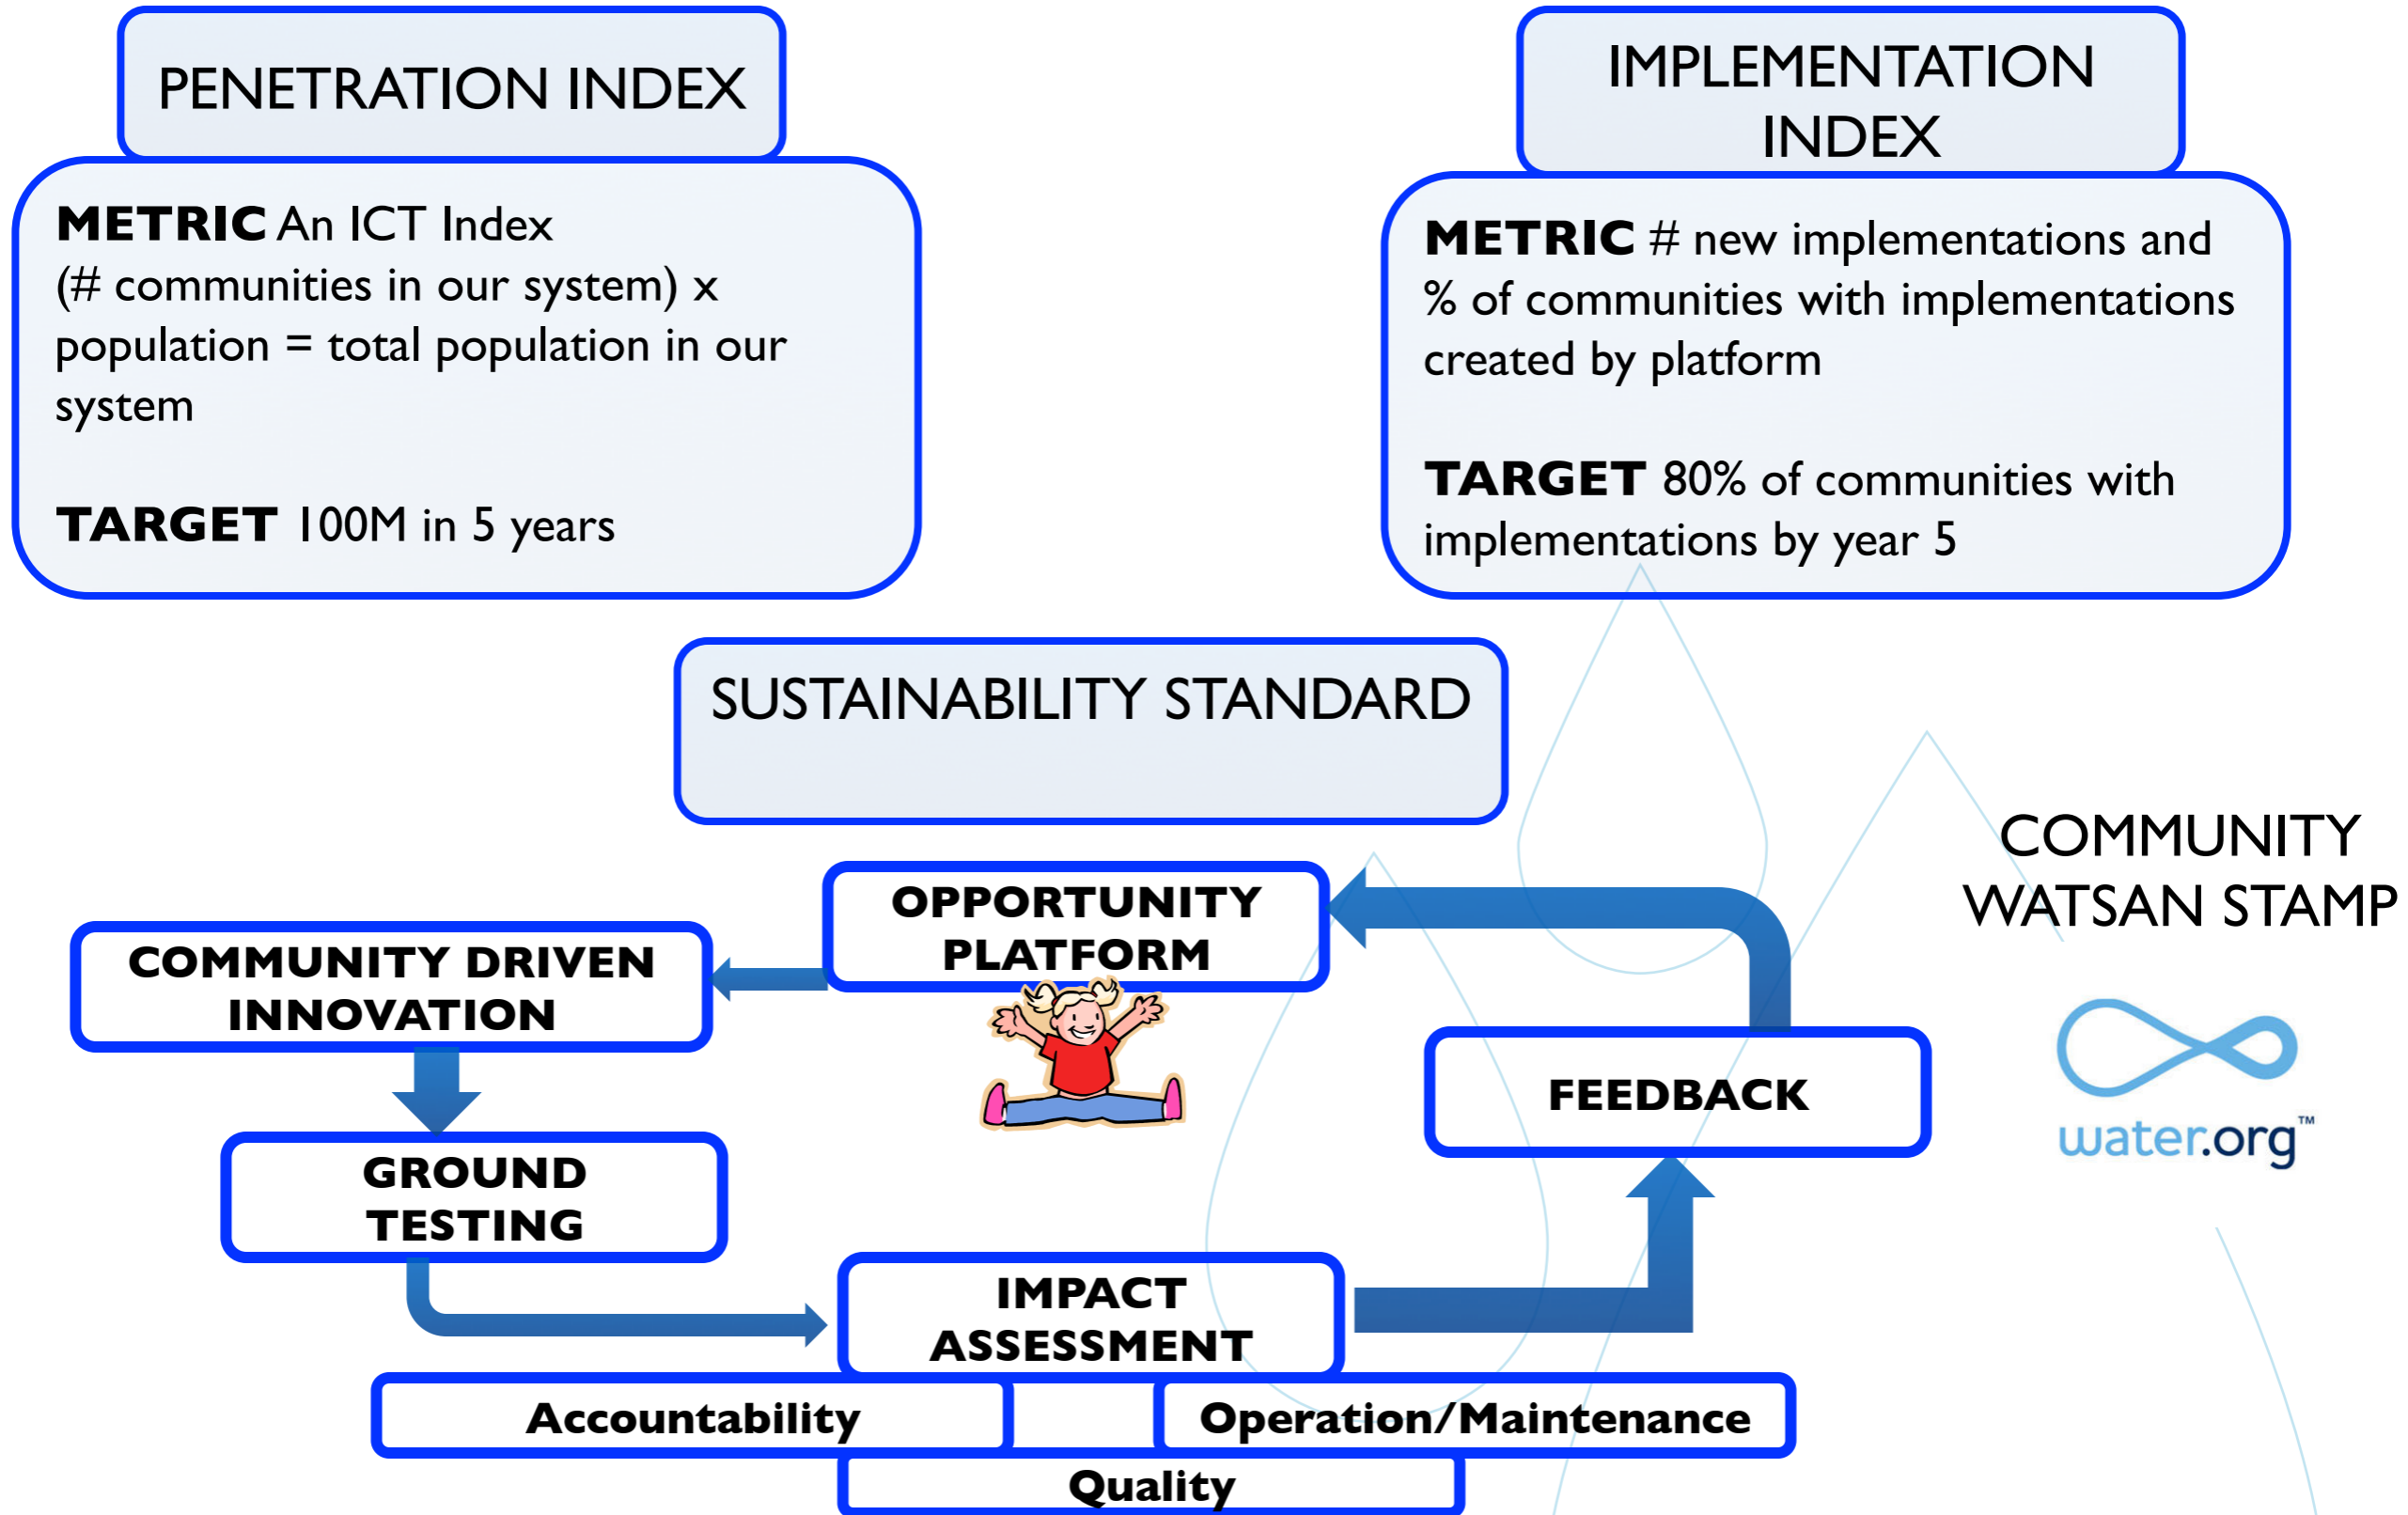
PENETRATION INDEX

**METRIC** An ICT Index (# communities in our system) x population = total population in our system

**TARGET** 100M in 5 years

IMPLEMENTATION INDEX

**METRIC** # new implementations and % of communities with implementations created by platform

**TARGET** 80% of communities with implementations by year 5

SUSTAINABILITY STANDARD

COMMUNITY WATSAN STAMP

OPPORTUNITY PLATFORM

COMMUNITY DRIVEN INNOVATION

FEEDBACK

water.org™

GROUND TESTING

IMPACT ASSESSMENT

Accountability

Operation/Maintenance

Quality